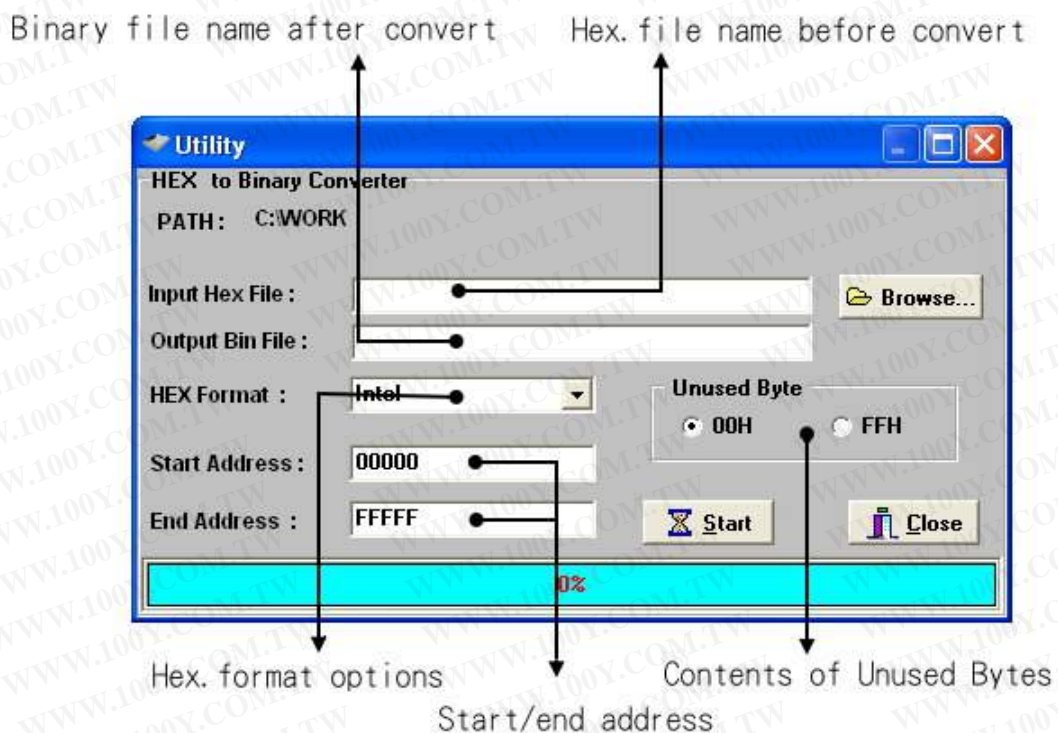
Binary file name after convert Hex. file name before convert

Utility
HEX to Binary Converter
PATH: C:\WORK
Input Hex File :
Browse...
Output Bin File :
HEX Format : Intel
Unused Byte
00H FFH
Start Address : 00000
End Address : FFFFF
Start
Close
0%

Hex. format options
Start/end address
Contents of Unused Bytes

WWW.100Y.COM.TW